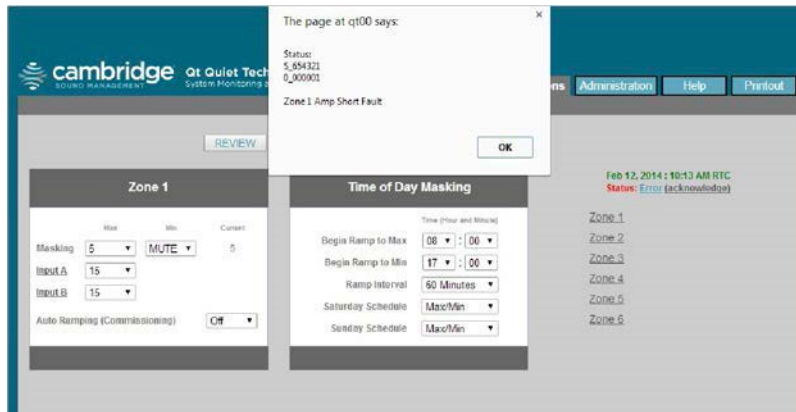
cambridge SOUND MANAGEMENT

Qt Quiet Tech

System Monitoring a

The page at qt00 says:

×

Status:
5_654321
0_000001

Zone 1 Amp Short Fault

OK

ns

Administration

Help

Printout

REVIEW

Zone 1

| | Max | Min | Current |
|---|---|---|---|
| Masking | 5 | MUTE | 5 |
| Input A | 15 | | |
| Input B | 15 | | |

Auto Ramping (Commissioning) Off

Time of Day Masking

| | Time (Hour and Minute) |
|---|---|
| Begin Ramp to Max | 08 : 00 |
| Begin Ramp to Min | 17 : 00 |
| Ramp Interval | 60 Minutes |
| Saturday Schedule | Max/Min |
| Sunday Schedule | Max/Min |

Feb 12, 2014 : 10:13 AM RTC
Status: Error (acknowledge)

Zone 1
Zone 2
Zone 3
Zone 4
Zone 5
Zone 6